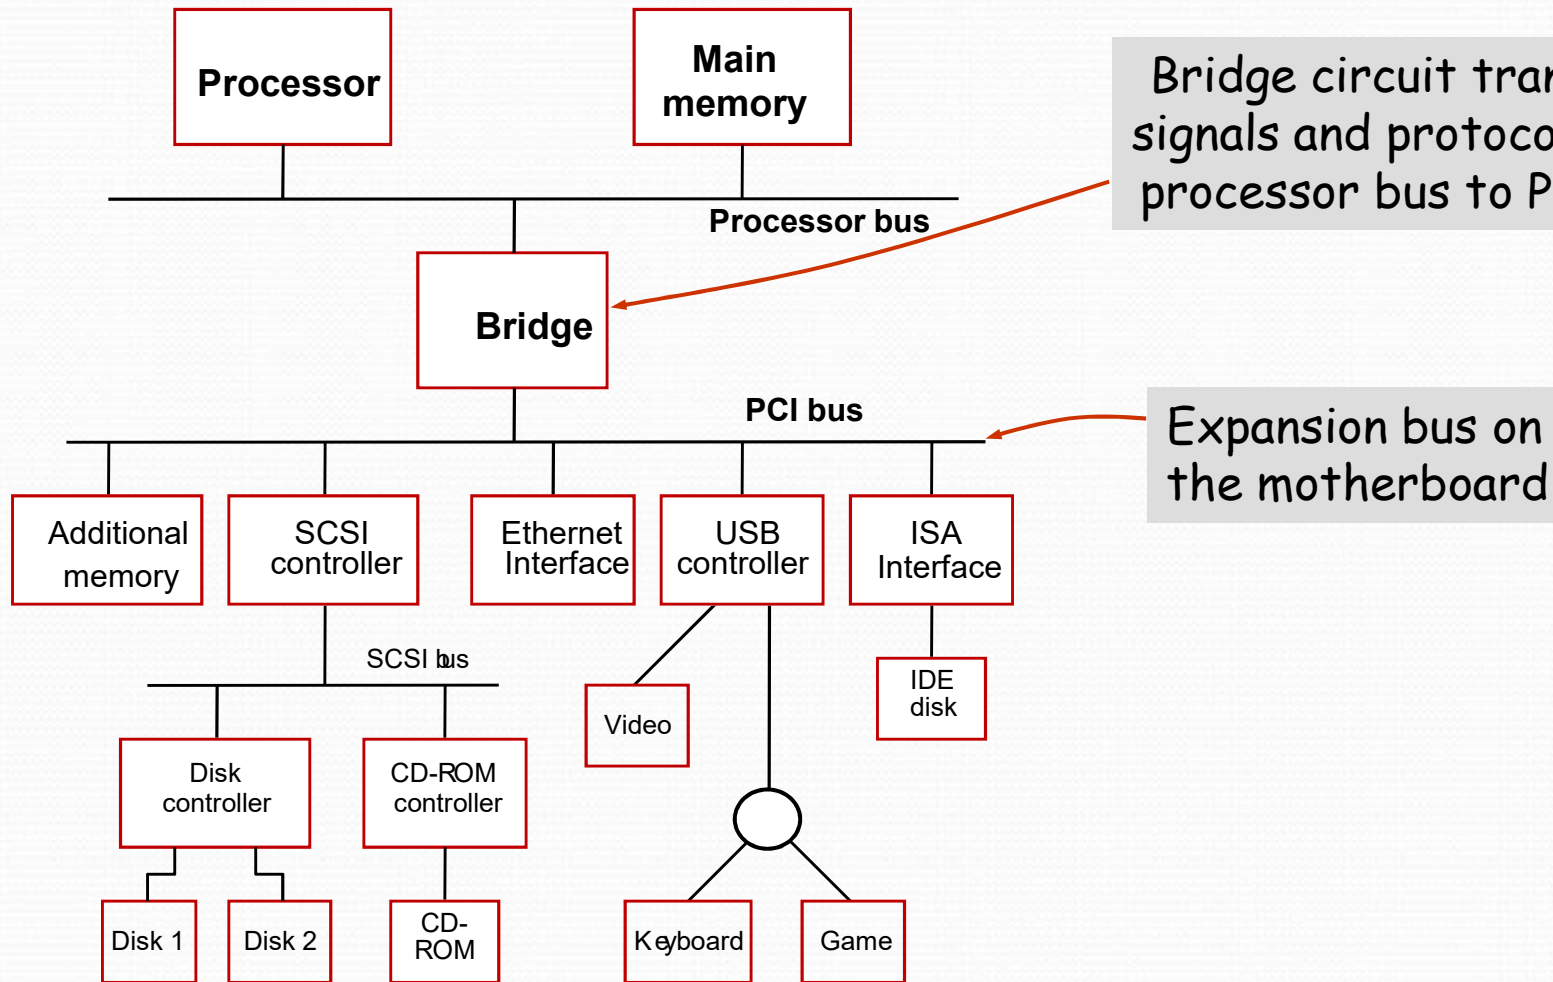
Processor

Main memory

Bridge circuit tran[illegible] signals and protoco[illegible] processor bus to P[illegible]

Processor bus

Bridge

PCI bus

Expansion bus on the motherboard

Additional memory

SCSI controller

Ethernet Interface

USB controller

ISA Interface

SCSI bus

IDE disk

Video

Disk controller

CD-ROM controller

Disk 1

Disk 2

CD-ROM

Keyboard

Game